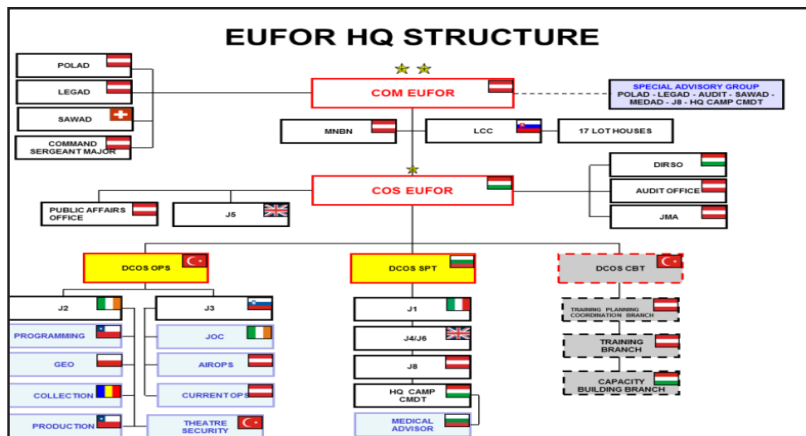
EUFOR HQ STRUCTURE

POLAD

LEGAD

SAWAD

COMMAND SERGEANT MAJOR

COM EUFOR

SPECIAL ADVISORY GROUP
POLAD - LEGAD - AUDIT - SAWAD - MEDAD - J8 - HQ CAMP CMDT

MNBN

LCC

17 LOT HOUSES

COS EUFOR

DIRSO

AUDIT OFFICE

JMA

PUBLIC AFFAIRS OFFICE

J5

DCOS OPS

DCOS SPT

DCOS CBT

J2

J3

J1

PROGRAMMING

JOC

J4/J6

GEO

AIROPS

J8

COLLECTION

CURRENT OPS

HQ CAMP CMDT

PRODUCTION

THEATRE SECURITY

MEDICAL ADVISOR

TRAINING PLANNING COORDINATION BRANCH

TRAINING BRANCH

CAPACITY BUILDING BRANCH